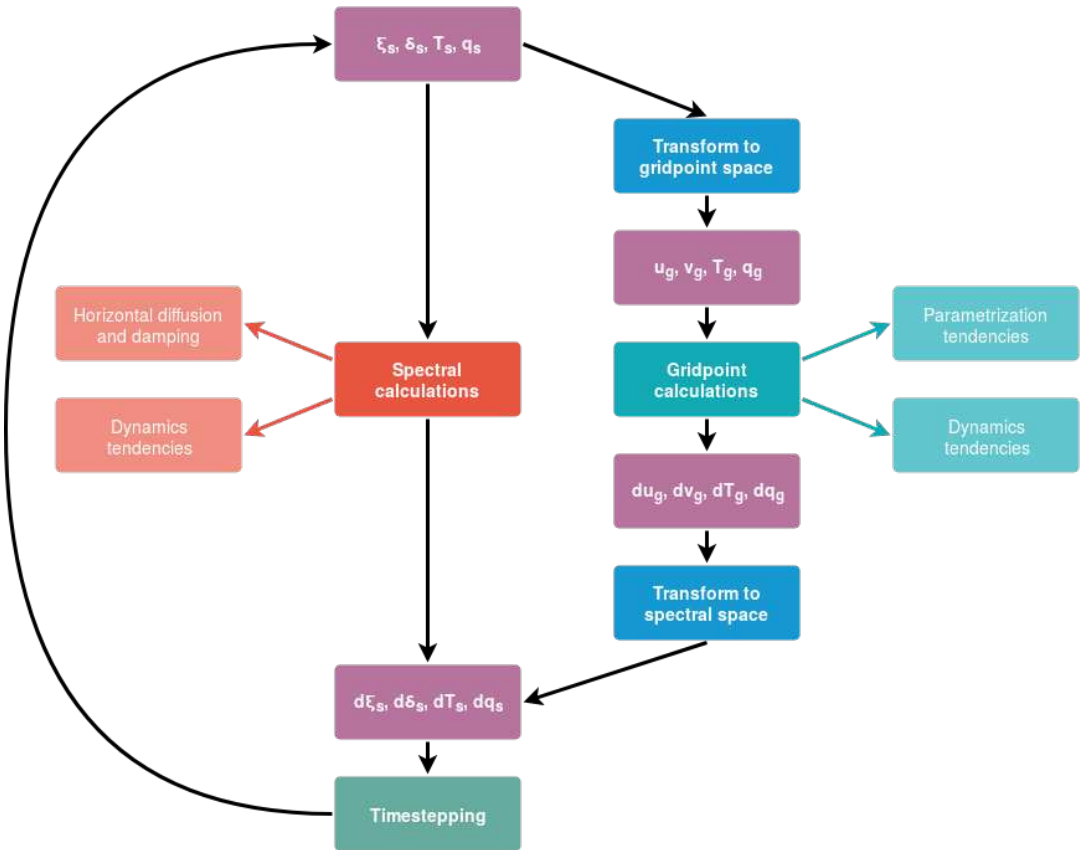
$\xi_s, \delta_s, T_s, q_s$

Transform to gridpoint space

$u_g, v_g, T_g, q_g$

Horizontal diffusion and damping

Spectral calculations

Dynamics tendencies

Gridpoint calculations

Parametrization tendencies

Dynamics tendencies

$du_g, dv_g, dT_g, dq_g$

Transform to spectral space

$d\xi_s, d\delta_s, dT_s, dq_s$

Timestepping